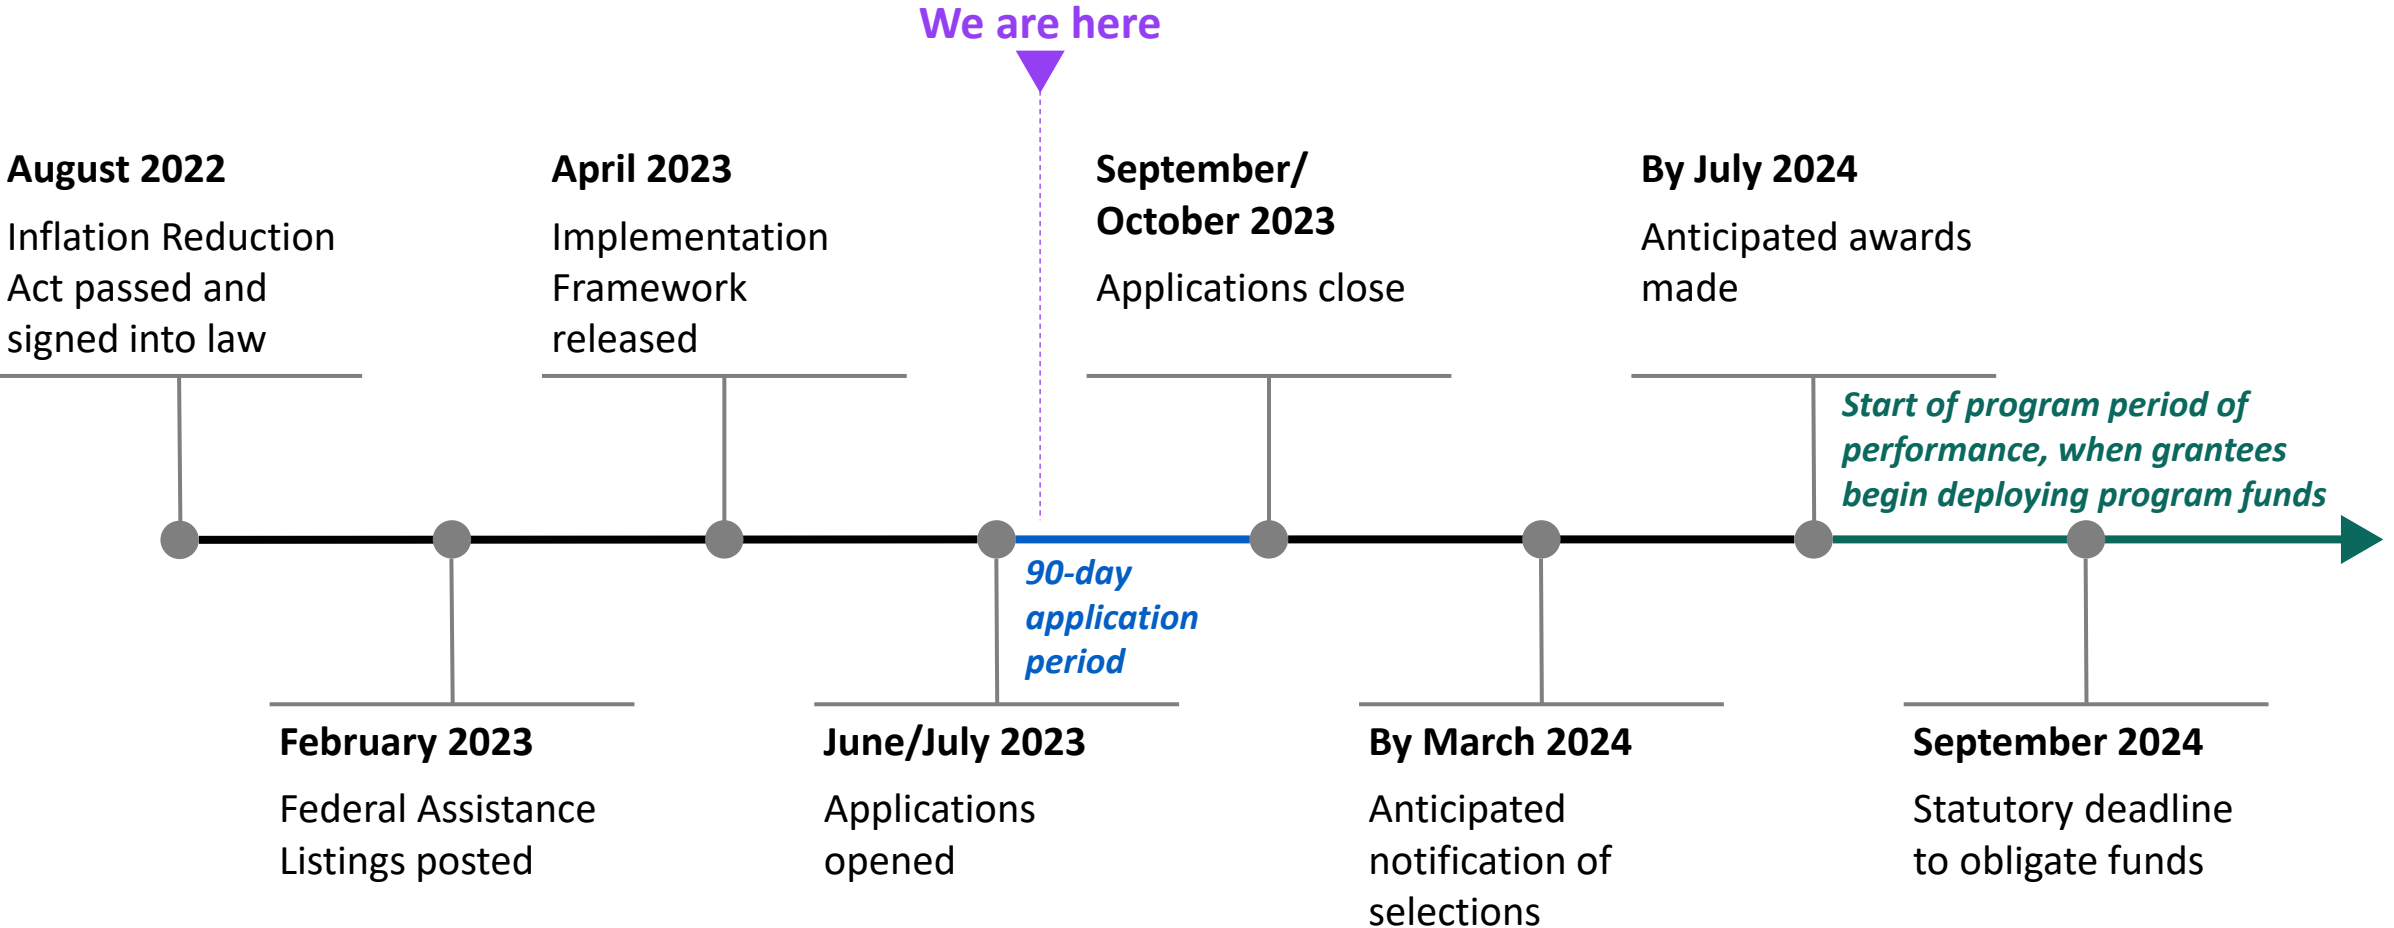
We are here

August 2022
Inflation Reduction Act passed and signed into law

April 2023
Implementation Framework released

September/ October 2023
Applications close

By July 2024
Anticipated awards made

Start of program period of performance, when grantees begin deploying program funds

90-day application period

February 2023
Federal Assistance Listings posted

June/July 2023
Applications opened

By March 2024
Anticipated notification of selections

September 2024
Statutory deadline to obligate funds